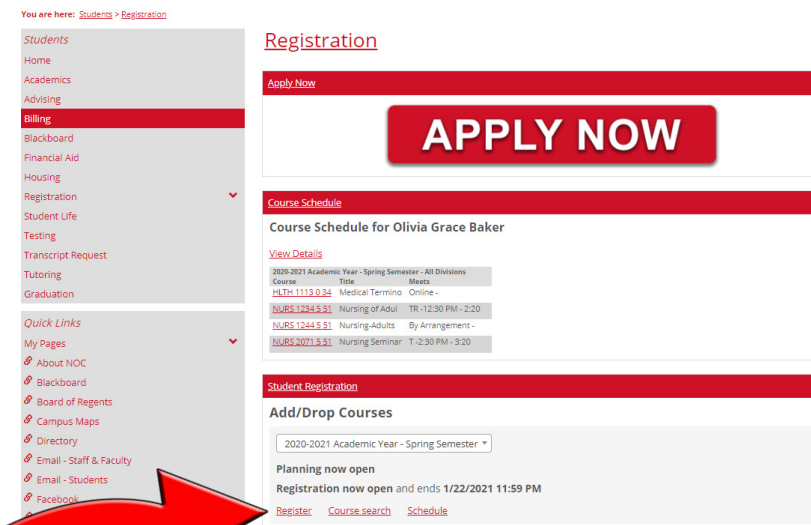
You are here: Students > Registration

Students
Home
Academics
Advising
Billing
Blackboard
Financial Aid
Housing
Registration
Student Life
Testing
Transcript Request
Tutoring
Graduation

Quick Links
My Pages
About NOC
Blackboard
Board of Regents
Campus Maps
Directory
Email - Staff & Faculty
Email - Students
Facebook

Registration

Apply Now

APPLY NOW

Course Schedule

Course Schedule for Olivia Grace Baker

View Details

2020-2021 Academic Year - Spring Semester - All Divisions

| Course | Title | Meets |
|---|---|---|
| HLTH 1113 0 34 | Medical Termino | Online - |
| NURS 1234 5 51 | Nursing of Adul | TR -12:30 PM - 2:20 |
| NURS 1244 5 51 | Nursing-Adults | By Arrangement - |
| NURS 2071 5 51 | Nursing Seminar | T -2:30 PM - 3:20 |

Student Registration

Add/Drop Courses

2020-2021 Academic Year - Spring Semester

Planning now open

Registration now open and ends 1/22/2021 11:59 PM

Register Course search Schedule